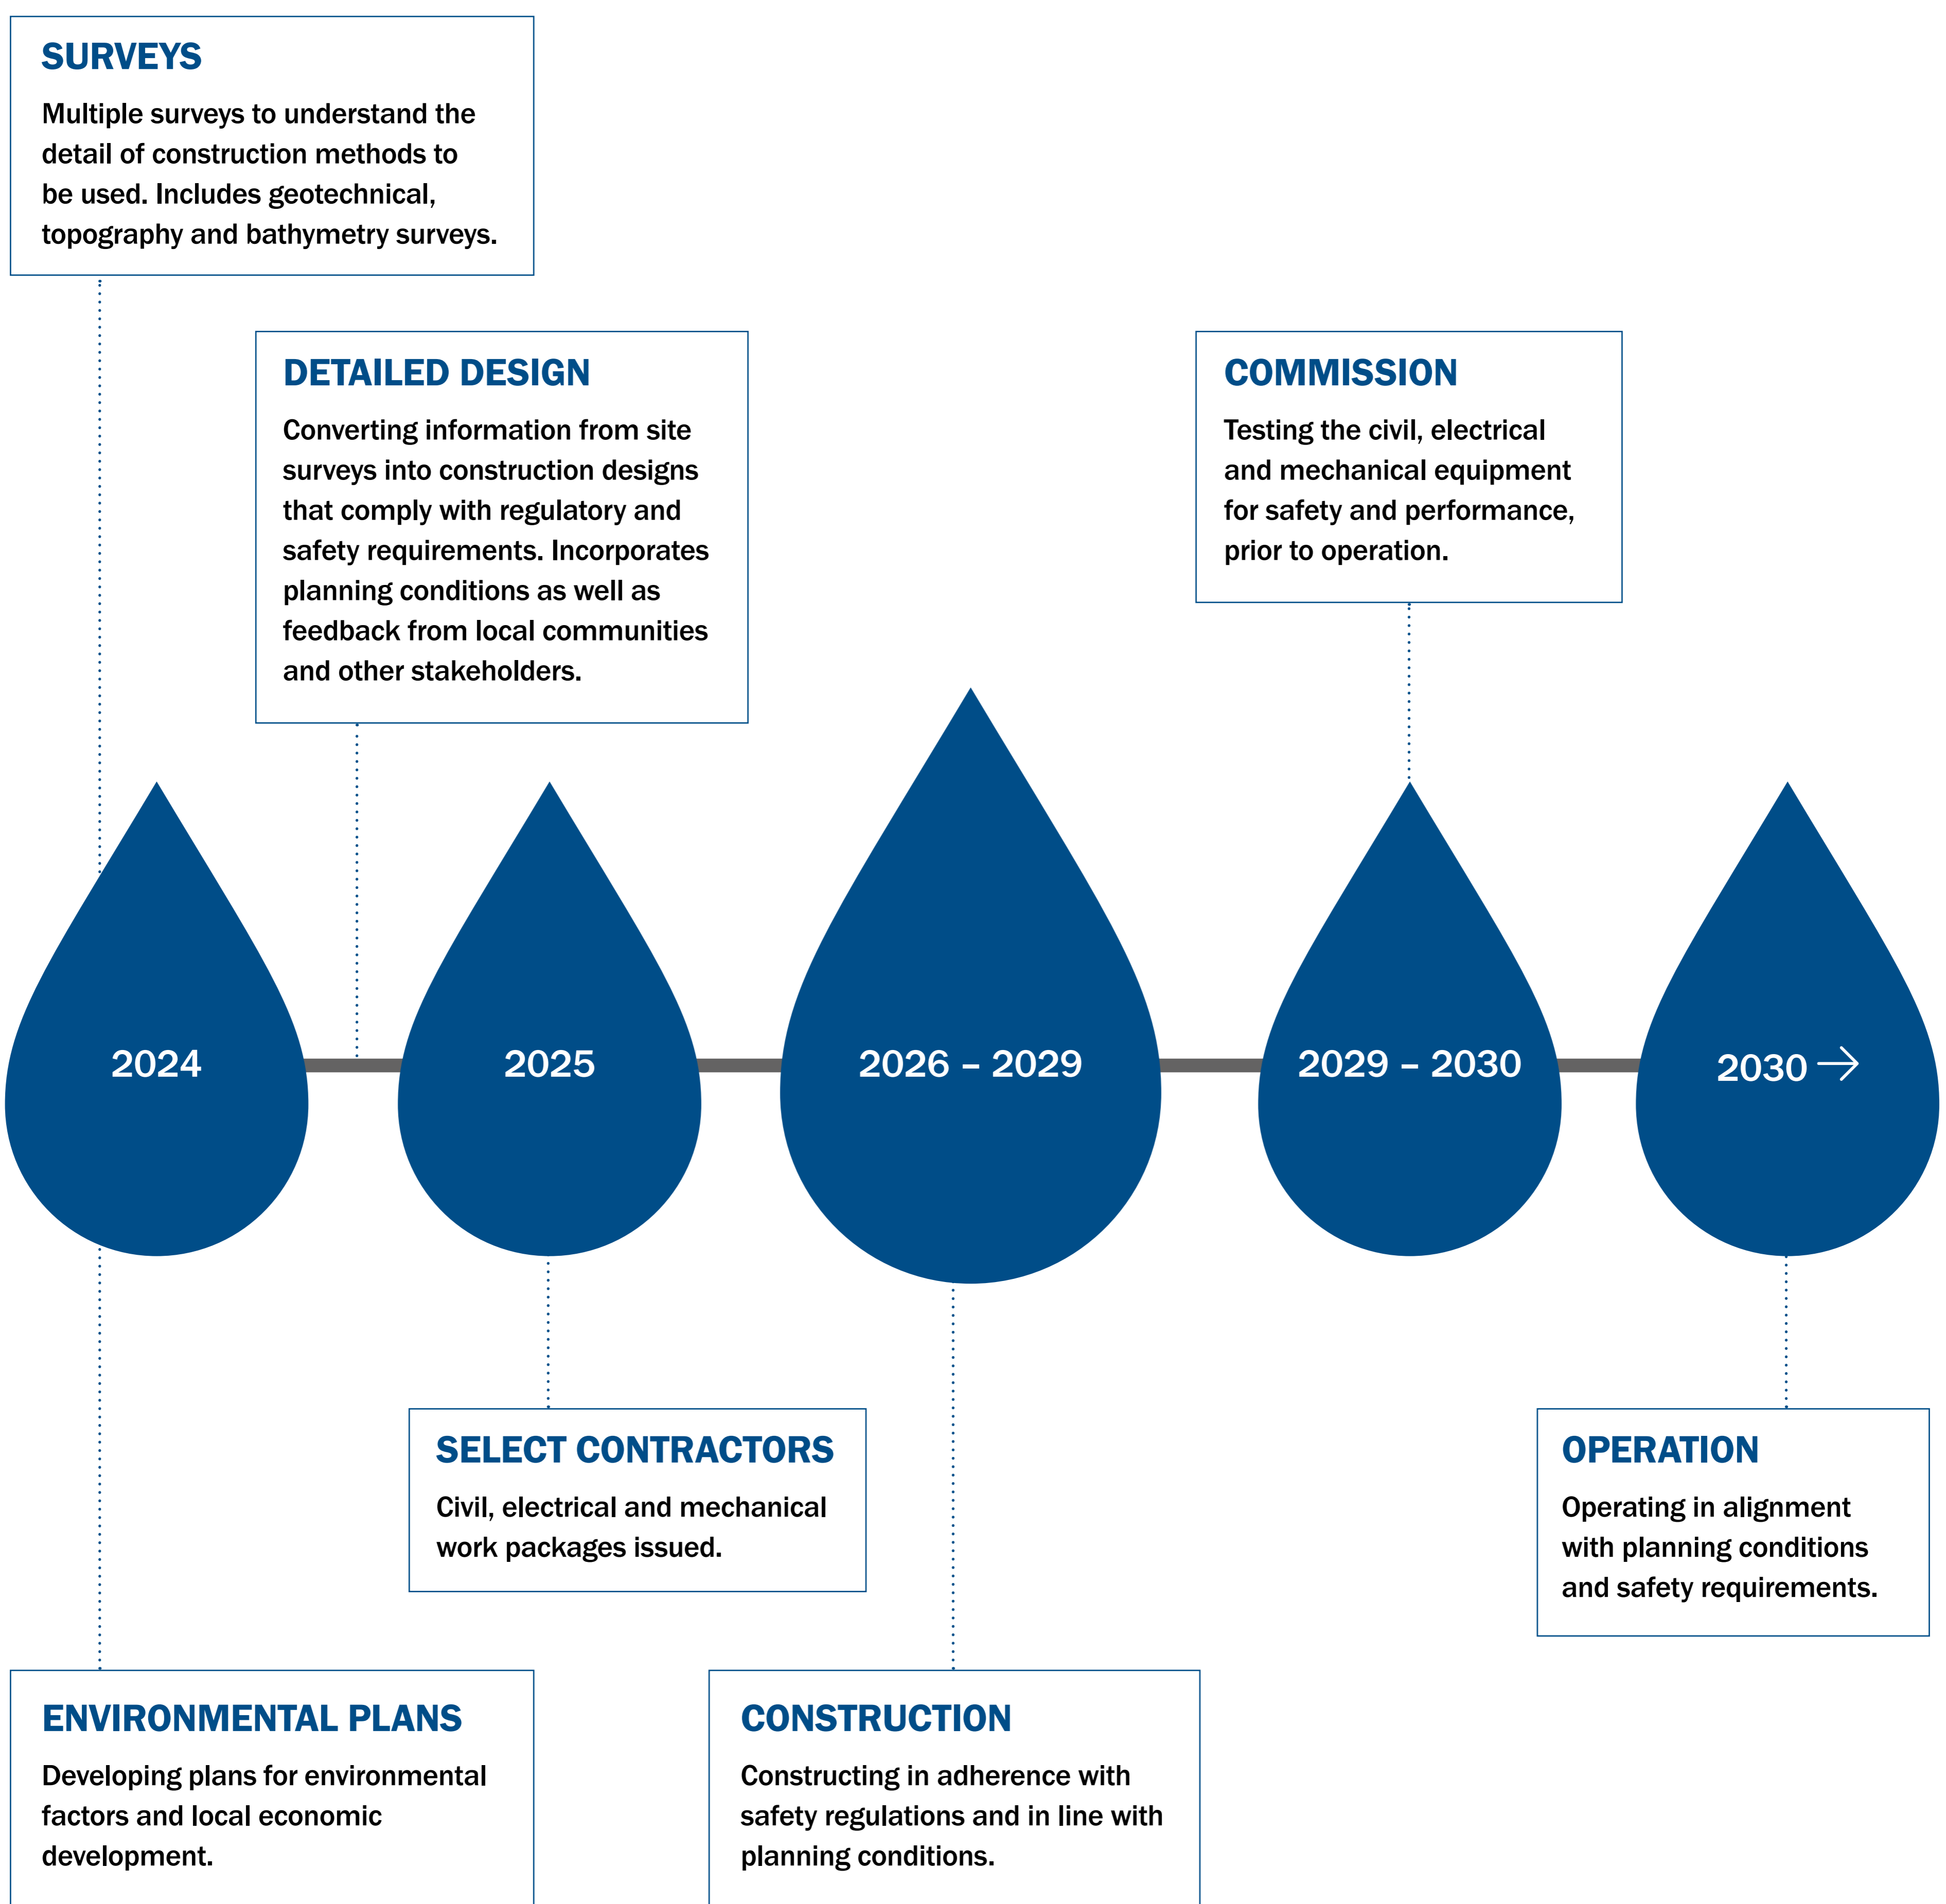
SURVEYS

Multiple surveys to understand the detail of construction methods to be used. Includes geotechnical, topography and bathymetry surveys.

DETAILED DESIGN

Converting information from site surveys into construction designs that comply with regulatory and safety requirements. Incorporates planning conditions as well as feedback from local communities and other stakeholders.

COMMISSION

Testing the civil, electrical and mechanical equipment for safety and performance, prior to operation.

2024

2025

2026 – 2029

2029 – 2030

2030 →

SELECT CONTRACTORS

Civil, electrical and mechanical work packages issued.

OPERATION

Operating in alignment with planning conditions and safety requirements.

ENVIRONMENTAL PLANS

Developing plans for environmental factors and local economic development.

CONSTRUCTION

Constructing in adherence with safety regulations and in line with planning conditions.